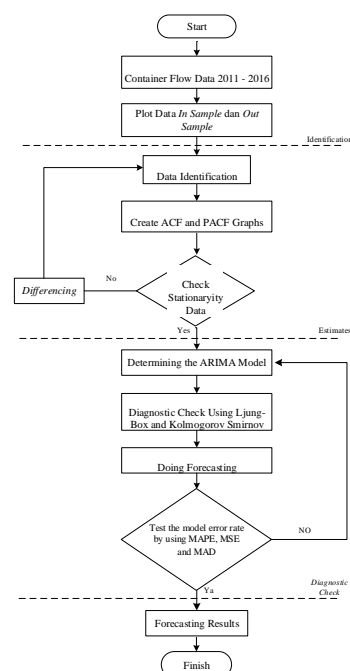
Start

Container Flow Data 2011 - 2016

Plot Data In Sample dan Out Sample

Identification

Data Identification

Create ACF and PACF Graphs

Differencing

No

Check Stationaryity Data

Yes

Estimates

Determining the ARIMA Model

Diagnostic Check Using Ljung-Box and Kolmogorov Smirnov

Doing Forecasting

Test the model error rate by using MAPE, MSE and MAD

NO

Ya

Diagnostic Check

Forecasting Results

Finish